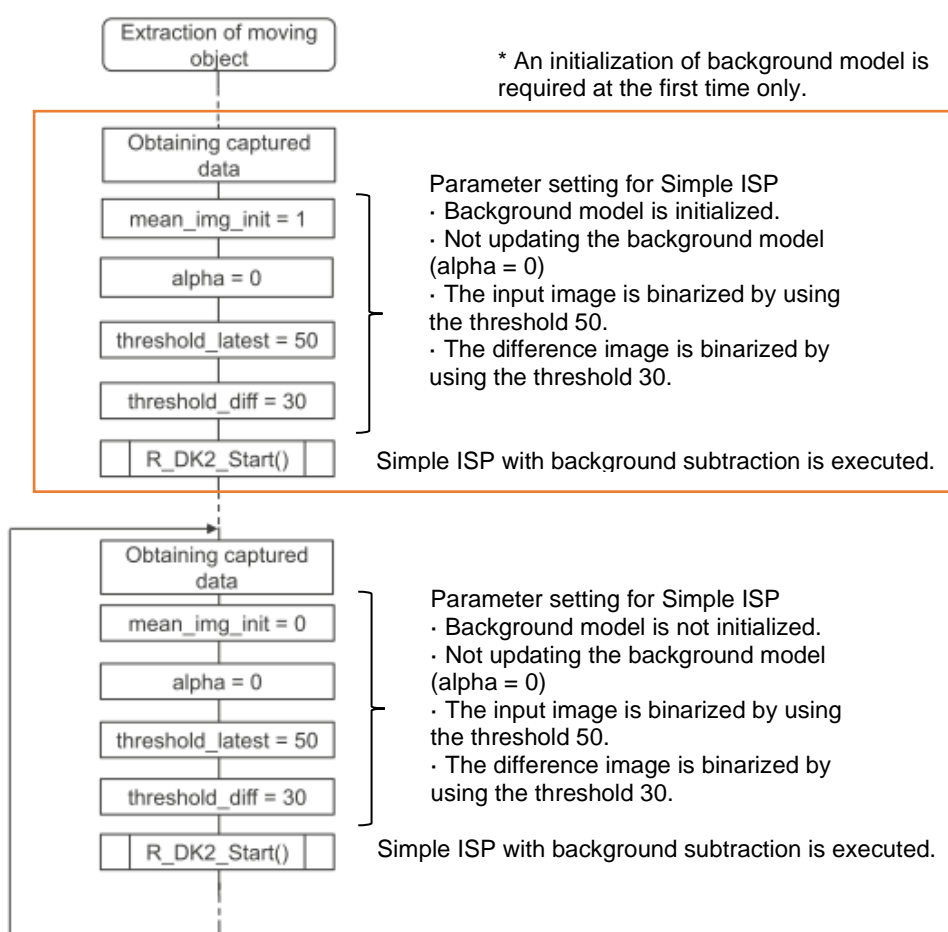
Extraction of moving object

* An initialization of background model is required at the first time only.

Obtaining captured data

mean_img_init = 1

alpha = 0

threshold_latest = 50

threshold_diff = 30

R_DK2_Start()

Parameter setting for Simple ISP
· Background model is initialized.
· Not updating the background model (alpha = 0)
· The input image is binarized by using the threshold 50.
· The difference image is binarized by using the threshold 30.

Simple ISP with background subtraction is executed.

Obtaining captured data

mean_img_init = 0

alpha = 0

threshold_latest = 50

threshold_diff = 30

R_DK2_Start()

Parameter setting for Simple ISP
· Background model is not initialized.
· Not updating the background model (alpha = 0)
· The input image is binarized by using the threshold 50.
· The difference image is binarized by using the threshold 30.

Simple ISP with background subtraction is executed.